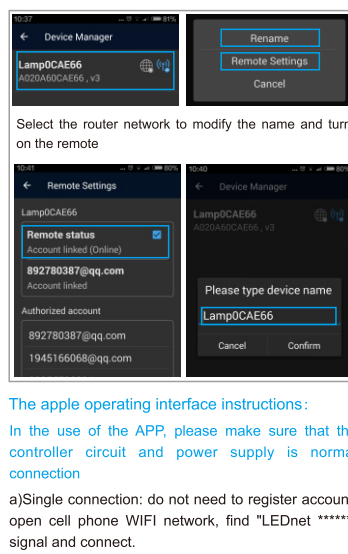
10:37 81%
← Device Manager
Lamp0CAE66
A020A60CAE66 , v3

Rename
Remote Settings
Cancel

Select the router network to modify the name and turr on the remote

10:41 80%
← Remote Settings
Lamp0CAE66
Remote status
Account linked (Online)
892780387@qq.com
Account linked
Authorized account
892780387@qq.com
1945166068@qq.com

10:40 80%
← Device Manager
Lamp0CAE66
A020A60CAE66 , v3
Please type device name
Lamp0CAE66
Cancel
Confirm

The apple operating interface instructions:

In the use of the APP, please make sure that th controller circuit and power supply is norma connection

a)Single connection: do not need to register accoun open cell phone WIFI network, find "LEDnet ***** signal and connect.